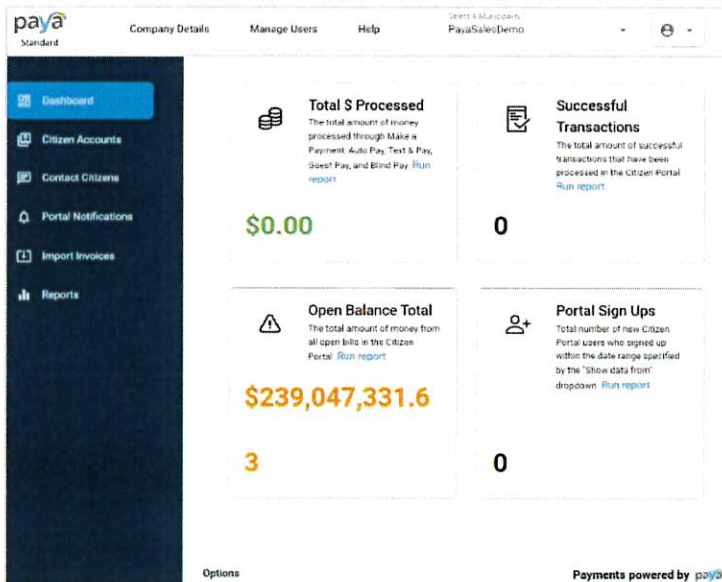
paya
Standard

Company Details
Manage Users
Help
Select A Municipality
PayaSalesDemo

Dashboard
Citizen Accounts
Contact Citizens
Portal Notifications
Import Invoices
Reports

Total $ Processed
The total amount of money processed through Make a Payment, Auto Pay, Text & Pay, Guest Pay, and Blind Pay. Run report
$0.00

Successful Transactions
The total amount of successful transactions that have been processed in the Citizen Portal. Run report
0

Open Balance Total
The total amount of money from all open bills in the Citizen Portal. Run report
$239,047,331.63

Portal Sign Ups
Total number of new Citizen Portal users who signed up within the date range specified by the "Show data from" dropdown. Run report
0

Options
Payments powered by paya